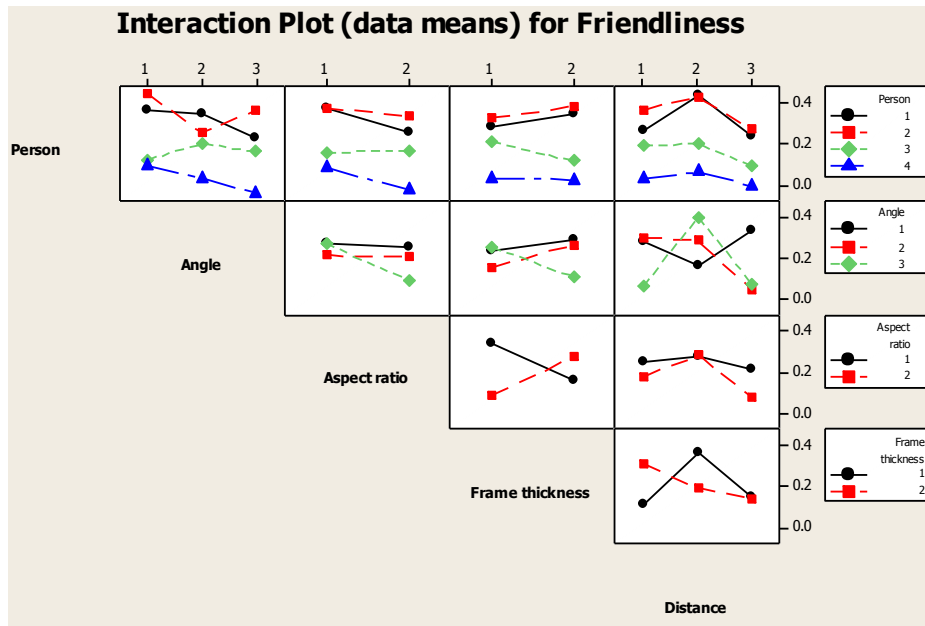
Interaction Plot (data means) for Friendliness

1 2 3 | 1 2 | 1 2 | 1 2 3

Person

0.4
0.2
0.0

Person
1
2
3
4

Angle

0.4
0.2
0.0

Angle
1
2
3

Aspect ratio

0.4
0.2
0.0

Aspect ratio
1
2

Frame thickness

0.4
0.2
0.0

Frame thickness
1
2

Distance